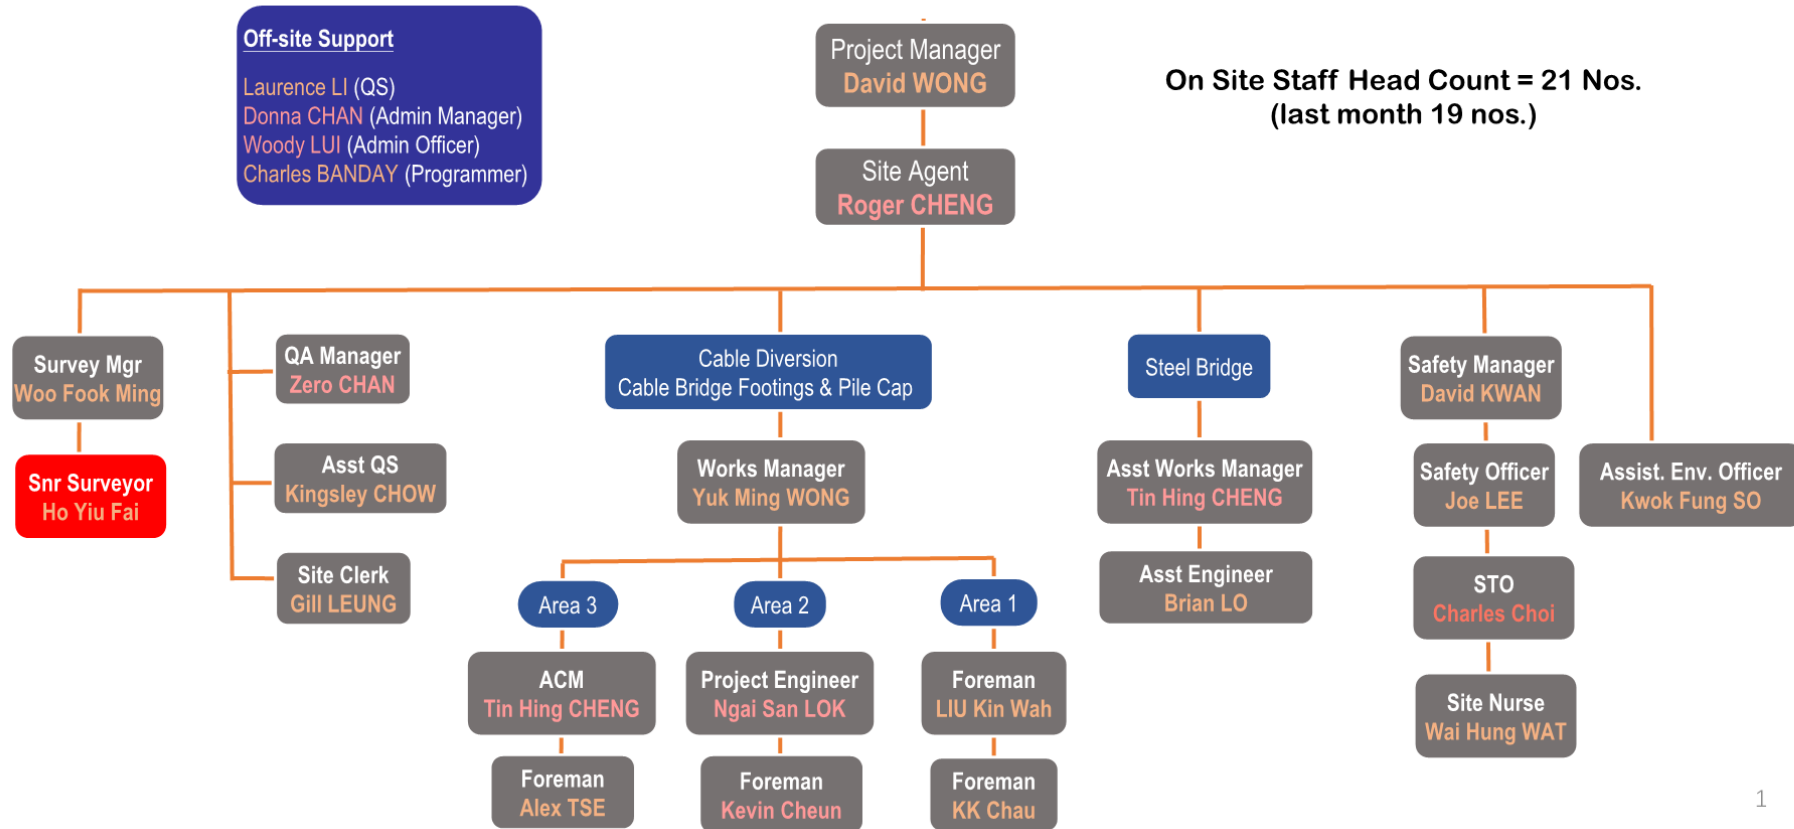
Off-site Support

Laurence LI (QS)
Donna CHAN (Admin Manager)
Woody LUI (Admin Officer)
Charles BANDAY (Programmer)

Project Manager
David WONG

Site Agent
Roger CHENG

On Site Staff Head Count = 21 Nos.
(last month 19 nos.)

Survey Mgr
Woo Fook Ming

Snr Surveyor
Ho Yiu Fai

QA Manager
Zero CHAN

Asst QS
Kingsley CHOW

Site Clerk
Gill LEUNG

Cable Diversion
Cable Bridge Footings & Pile Cap

Works Manager
Yuk Ming WONG

Area 3

Area 2

Area 1

ACM
Tin Hing CHENG

Foreman
Alex TSE

Project Engineer
Ngai San LOK

Foreman
Kevin Cheun

Foreman
LIU Kin Wah

Foreman
KK Chau

Steel Bridge

Asst Works Manager
Tin Hing CHENG

Asst Engineer
Brian LO

Safety Manager
David KWAN

Safety Officer
Joe LEE

STO
Charles Choi

Site Nurse
Wai Hung WAT

Assist. Env. Officer
Kwok Fung SO

1